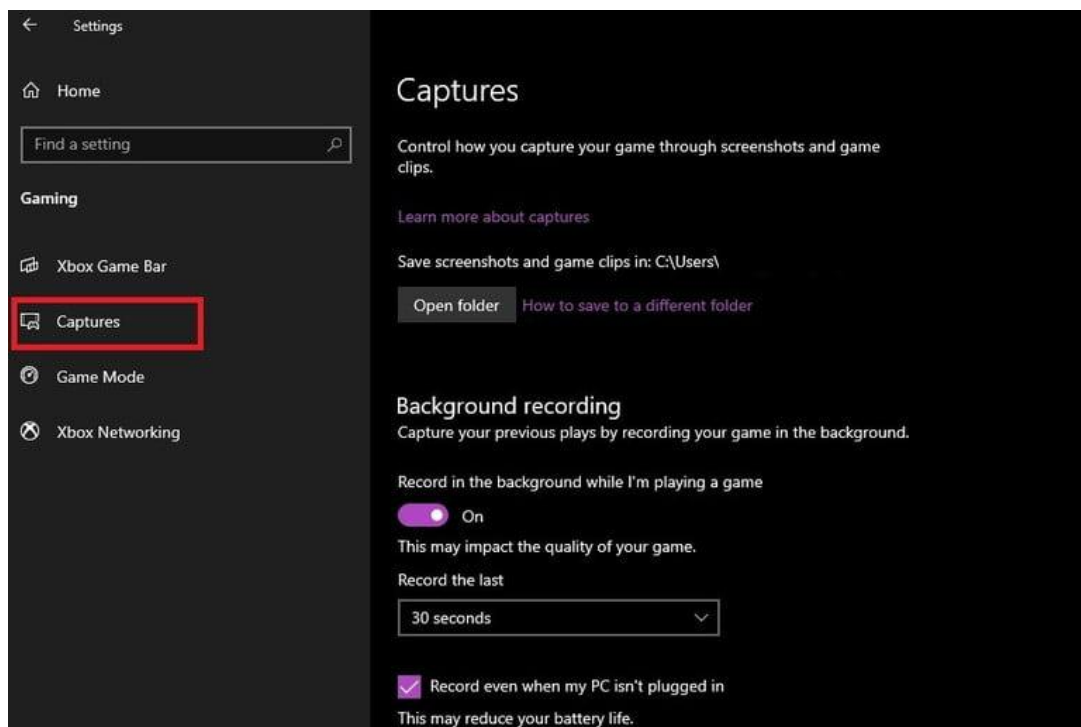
Settings

Home

Find a setting

Gaming

Xbox Game Bar

Captures

Game Mode

Xbox Networking

Captures

Control how you capture your game through screenshots and game clips.

Learn more about captures

Save screenshots and game clips in: C:\Users\

Open folder

How to save to a different folder

Background recording

Capture your previous plays by recording your game in the background.

Record in the background while I'm playing a game

On

This may impact the quality of your game.

Record the last

30 seconds

Record even when my PC isn't plugged in

This may reduce your battery life.